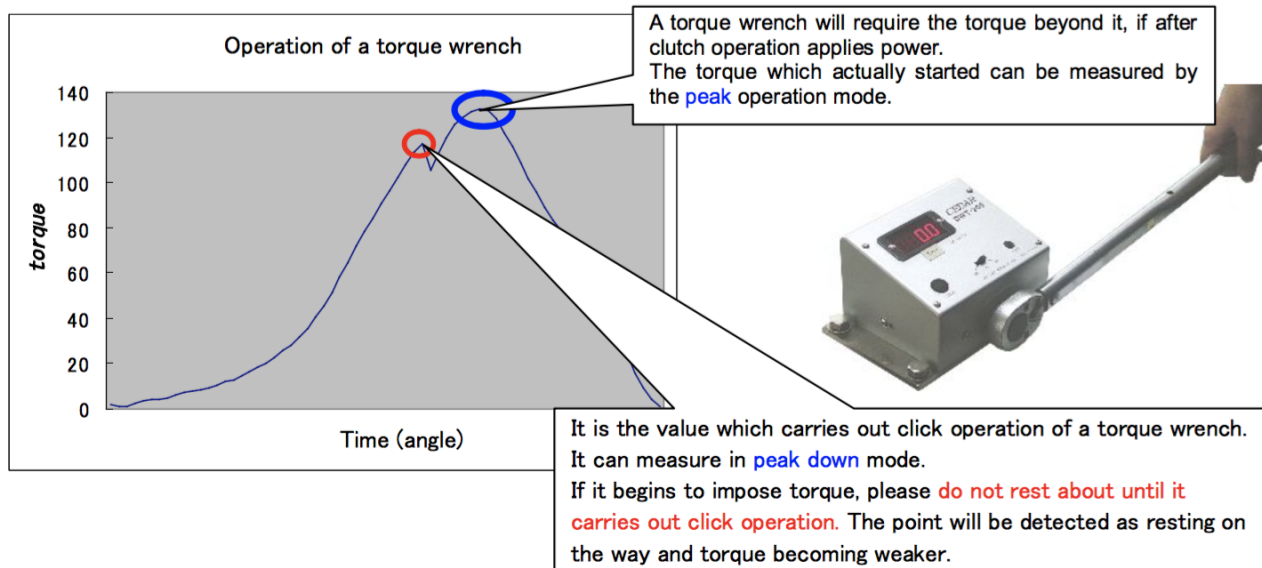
Operation of a torque wrench

140
120
100
80
60
40
20
0

torque

Time (angle)

A torque wrench will require the torque beyond it, if after clutch operation applies power.
The torque which actually started can be measured by the peak operation mode.

CEDAR
DIWT-200
0.0

It is the value which carries out click operation of a torque wrench.
It can measure in peak down mode.
If it begins to impose torque, please do not rest about until it carries out click operation. The point will be detected as resting on the way and torque becoming weaker.